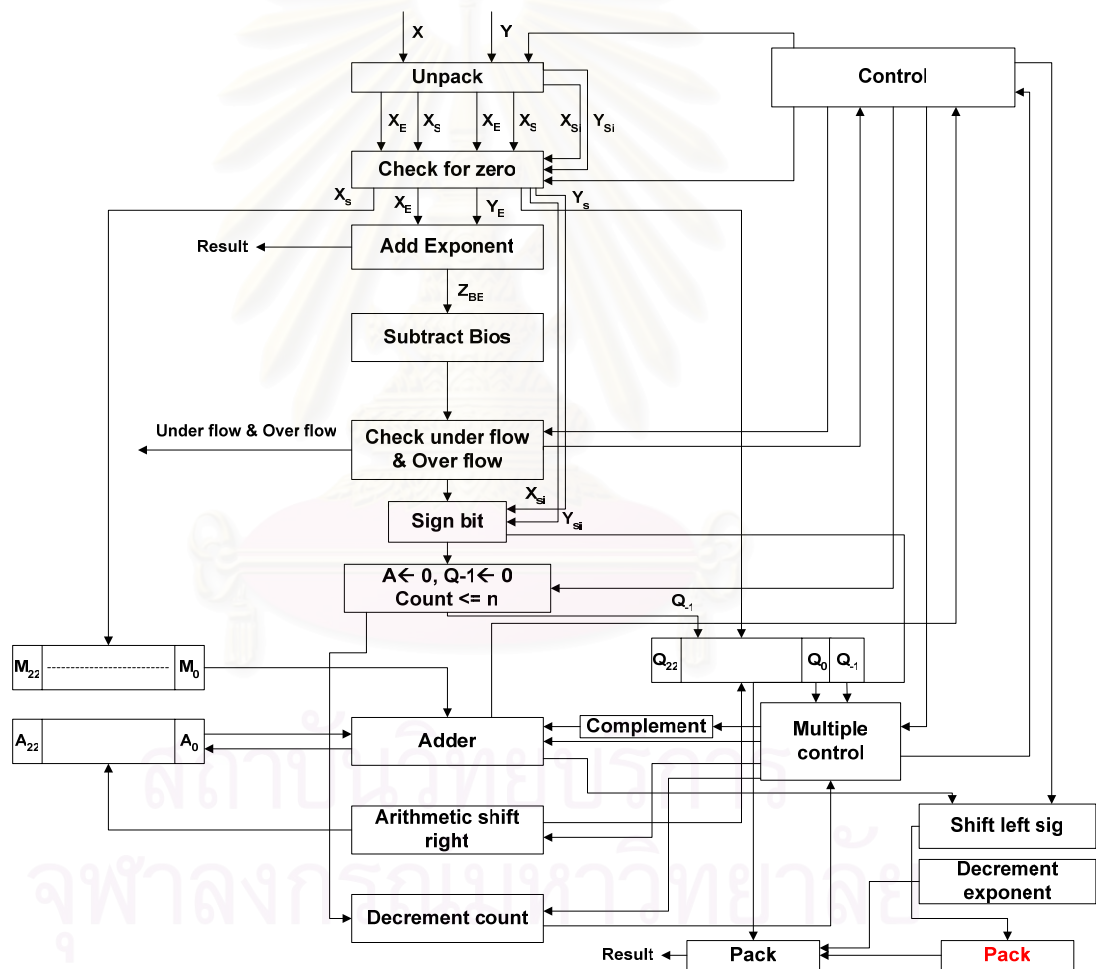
X
Y
Unpack
Control
$X_E$ $X_S$ $X_E$ $X_S$ $X_{Si}$ $Y_{Si}$
Check for zero
$X_s$
$X_E$
$Y_E$
$Y_s$
Result
Add Exponent
$Z_{BE}$
Subtract Bios
Under flow & Over flow
Check under flow & Over flow
$X_{si}$
Sign bit
$Y_{si}$
A← 0, Q-1← 0
Count <= n
$Q_{-1}$
$M_{22}$
$M_0$
$Q_{22}$
$Q_0$
$Q_{-1}$
$A_{22}$
$A_0$
Adder
Complement
Multiple control
Arithmetic shift right
Shift left sig
Decrement exponent
Decrement count
Result
Pack
Pack